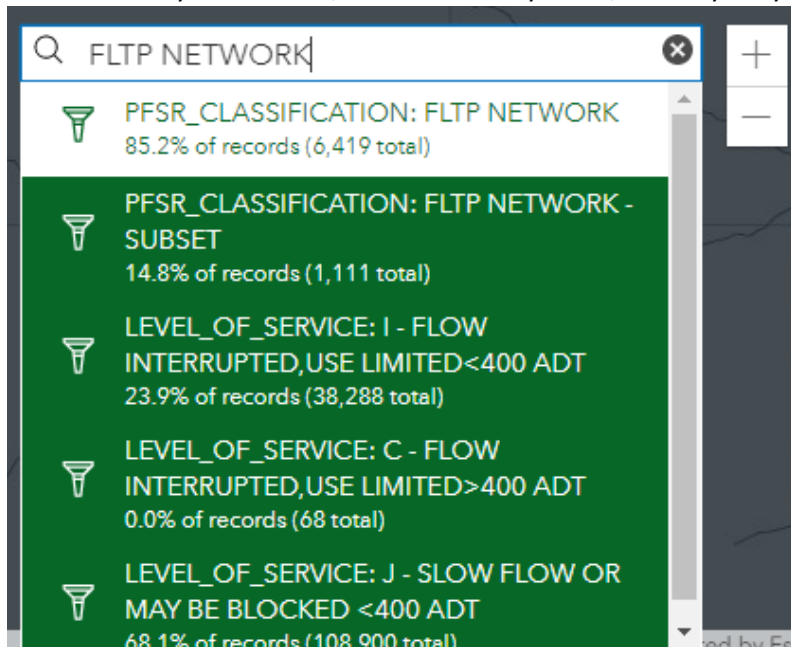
FLTP NETWORK

+

—

PFSR_CLASSIFICATION: FLTP NETWORK
85.2% of records (6,419 total)

PFSR_CLASSIFICATION: FLTP NETWORK - SUBSET
14.8% of records (1,111 total)

LEVEL_OF_SERVICE: I - FLOW INTERRUPTED,USE LIMITED<400 ADT
23.9% of records (38,288 total)

LEVEL_OF_SERVICE: C - FLOW INTERRUPTED,USE LIMITED>400 ADT
0.0% of records (68 total)

LEVEL_OF_SERVICE: J - SLOW FLOW OR MAY BE BLOCKED <400 ADT
68.1% of records (108,900 total)

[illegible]ed by E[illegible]